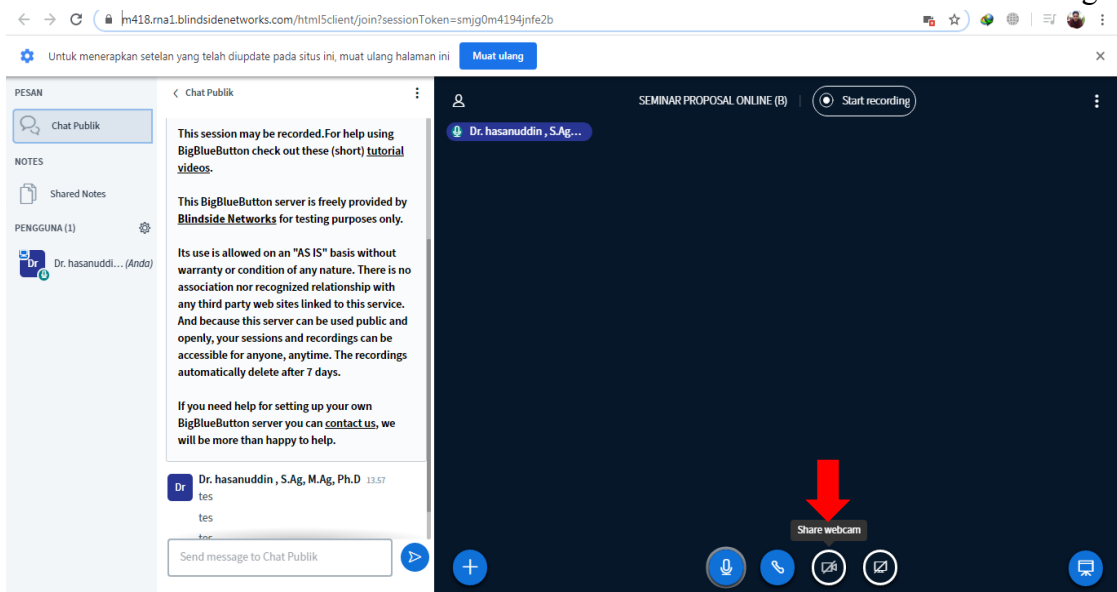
m418.rna1.blindsidenetworks.com/html5client/join?sessionToken=smjg0m4194jnfe2b

Untuk menerapkan setelan yang telah diupdate pada situs ini, muat ulang halaman ini Muat ulang

PESAN

Chat Publik

NOTES

Shared Notes

PENGGUNA (1)

Dr Dr. hasanuddi... (Anda)

Chat Publik

This session may be recorded.For help using BigBlueButton check out these (short) tutorial videos.

This BigBlueButton server is freely provided by Blindside Networks for testing purposes only.

Its use is allowed on an "AS IS" basis without warranty or condition of any nature. There is no association nor recognized relationship with any third party web sites linked to this service. And because this server can be used public and openly, your sessions and recordings can be accessible for anyone, anytime. The recordings automatically delete after 7 days.

If you need help for setting up your own BigBlueButton server you can contact us, we will be more than happy to help.

Dr Dr. hasanuddin , S.Ag, M.Ag, Ph.D 13.57
tes
tes
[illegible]

Send message to Chat Publik

SEMINAR PROPOSAL ONLINE (B)

Start recording

Dr. hasanuddin , S.Ag...

Share webcam